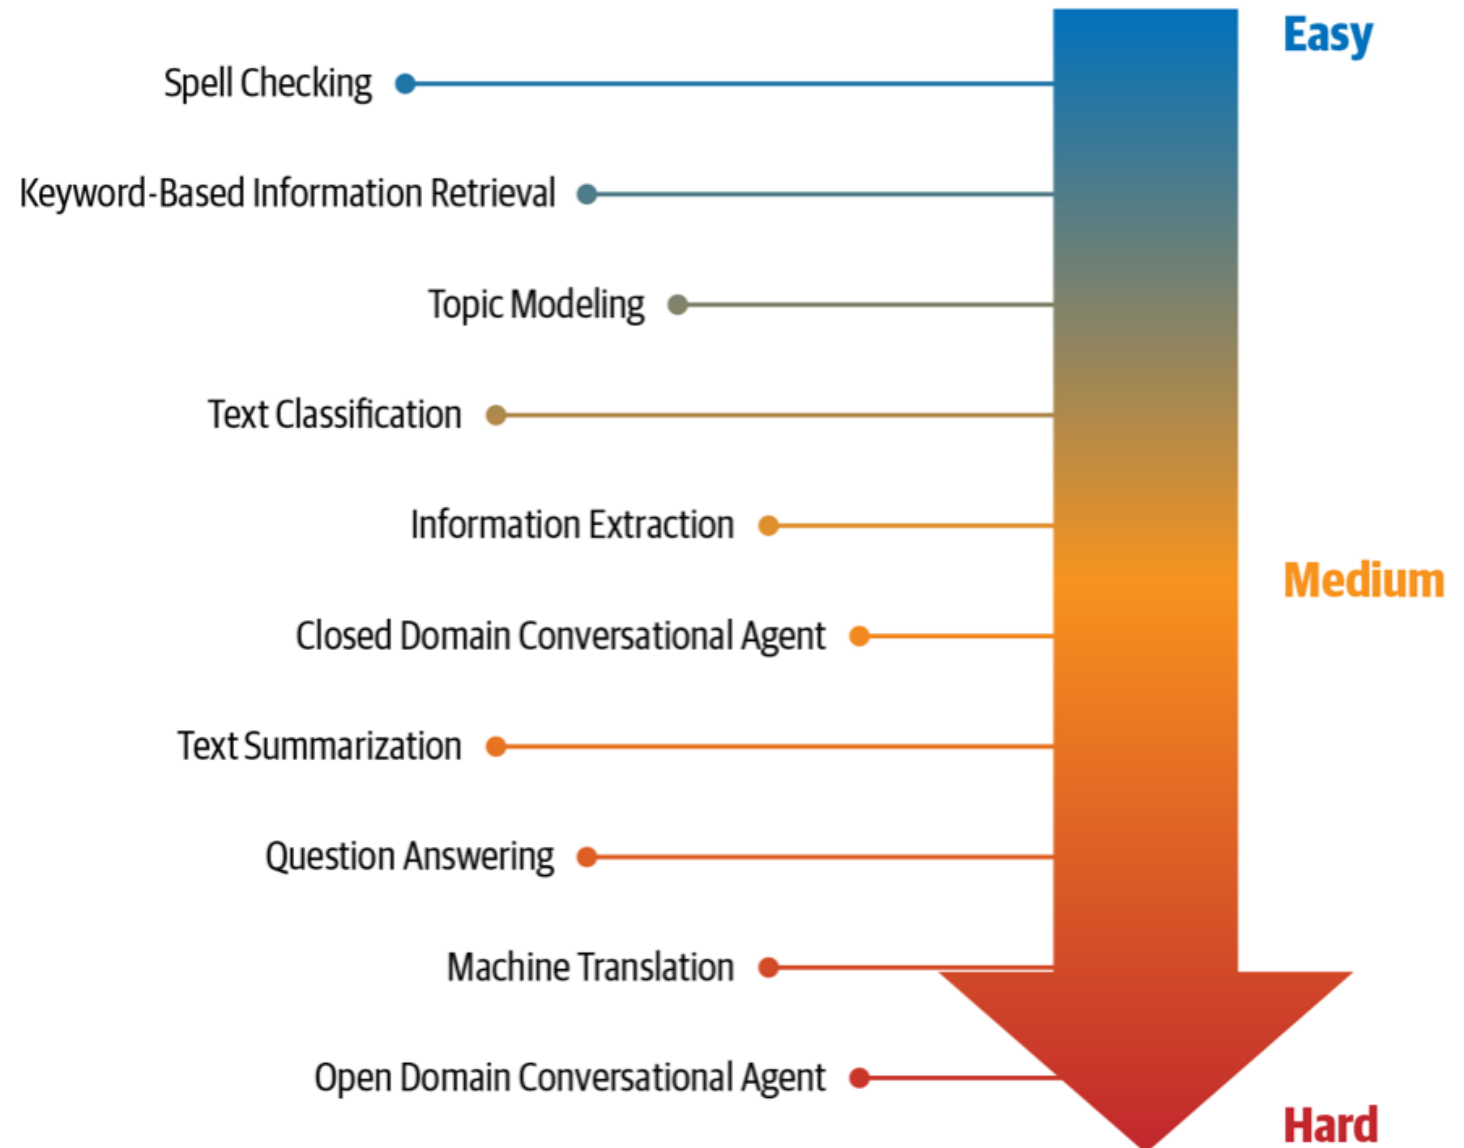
Spell Checking
Easy
Keyword-Based Information Retrieval
Topic Modeling
Text Classification
Information Extraction
Medium
Closed Domain Conversational Agent
Text Summarization
Question Answering
Machine Translation
Open Domain Conversational Agent
Hard